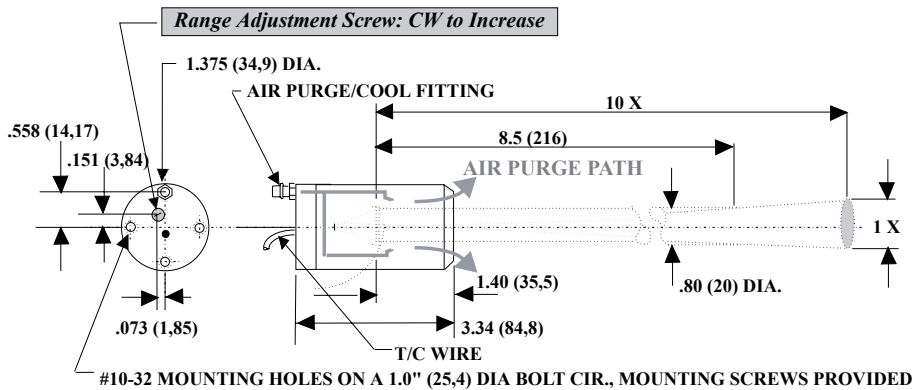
Range Adjustment Screw: CW to Increase

1.375 (34,9) DIA.

AIR PURGE/COOL FITTING

10 X

8.5 (216)

.558 (14,17)

.151 (3,84)

AIR PURGE PATH

1 X

1.40 (35,5)

.80 (20) DIA.

.073 (1,85)

3.34 (84,8)

T/C WIRE

#10-32 MOUNTING HOLES ON A 1.0" (25,4) DIA BOLT CIR., MOUNTING SCREWS PROVIDED